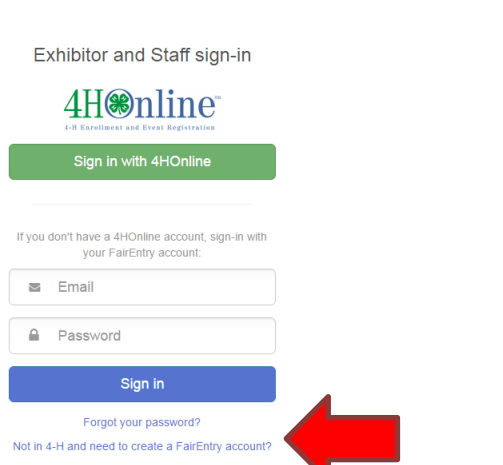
Exhibitor and Staff sign-in

4HOnline™
4-H Enrollment and Event Registration

Sign in with 4HOnline

If you don't have a 4HOnline account, sign-in with your FairEntry account:

Email

Password

Sign in

Forgot your password?

Not in 4-H and need to create a FairEntry account?